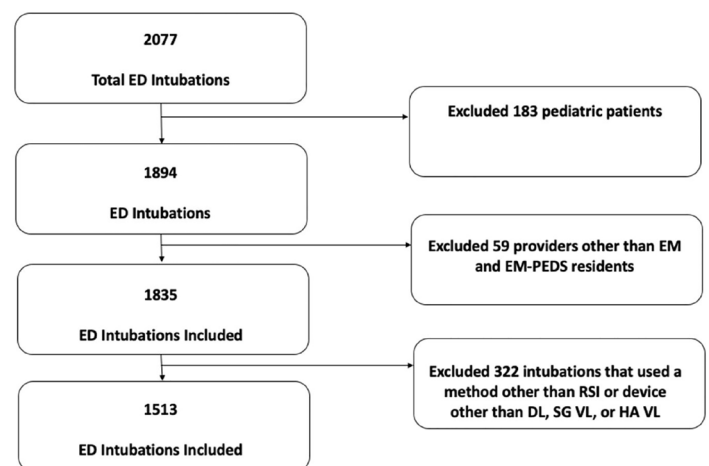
2077

Total ED Intubations

Excluded 183 pediatric patients

1894

ED Intubations

Excluded 59 providers other than EM and EM-PEDS residents

1835

ED Intubations Included

Excluded 322 intubations that used a method other than RSI or device other than DL, SG VL, or HA VL

1513

ED Intubations Included